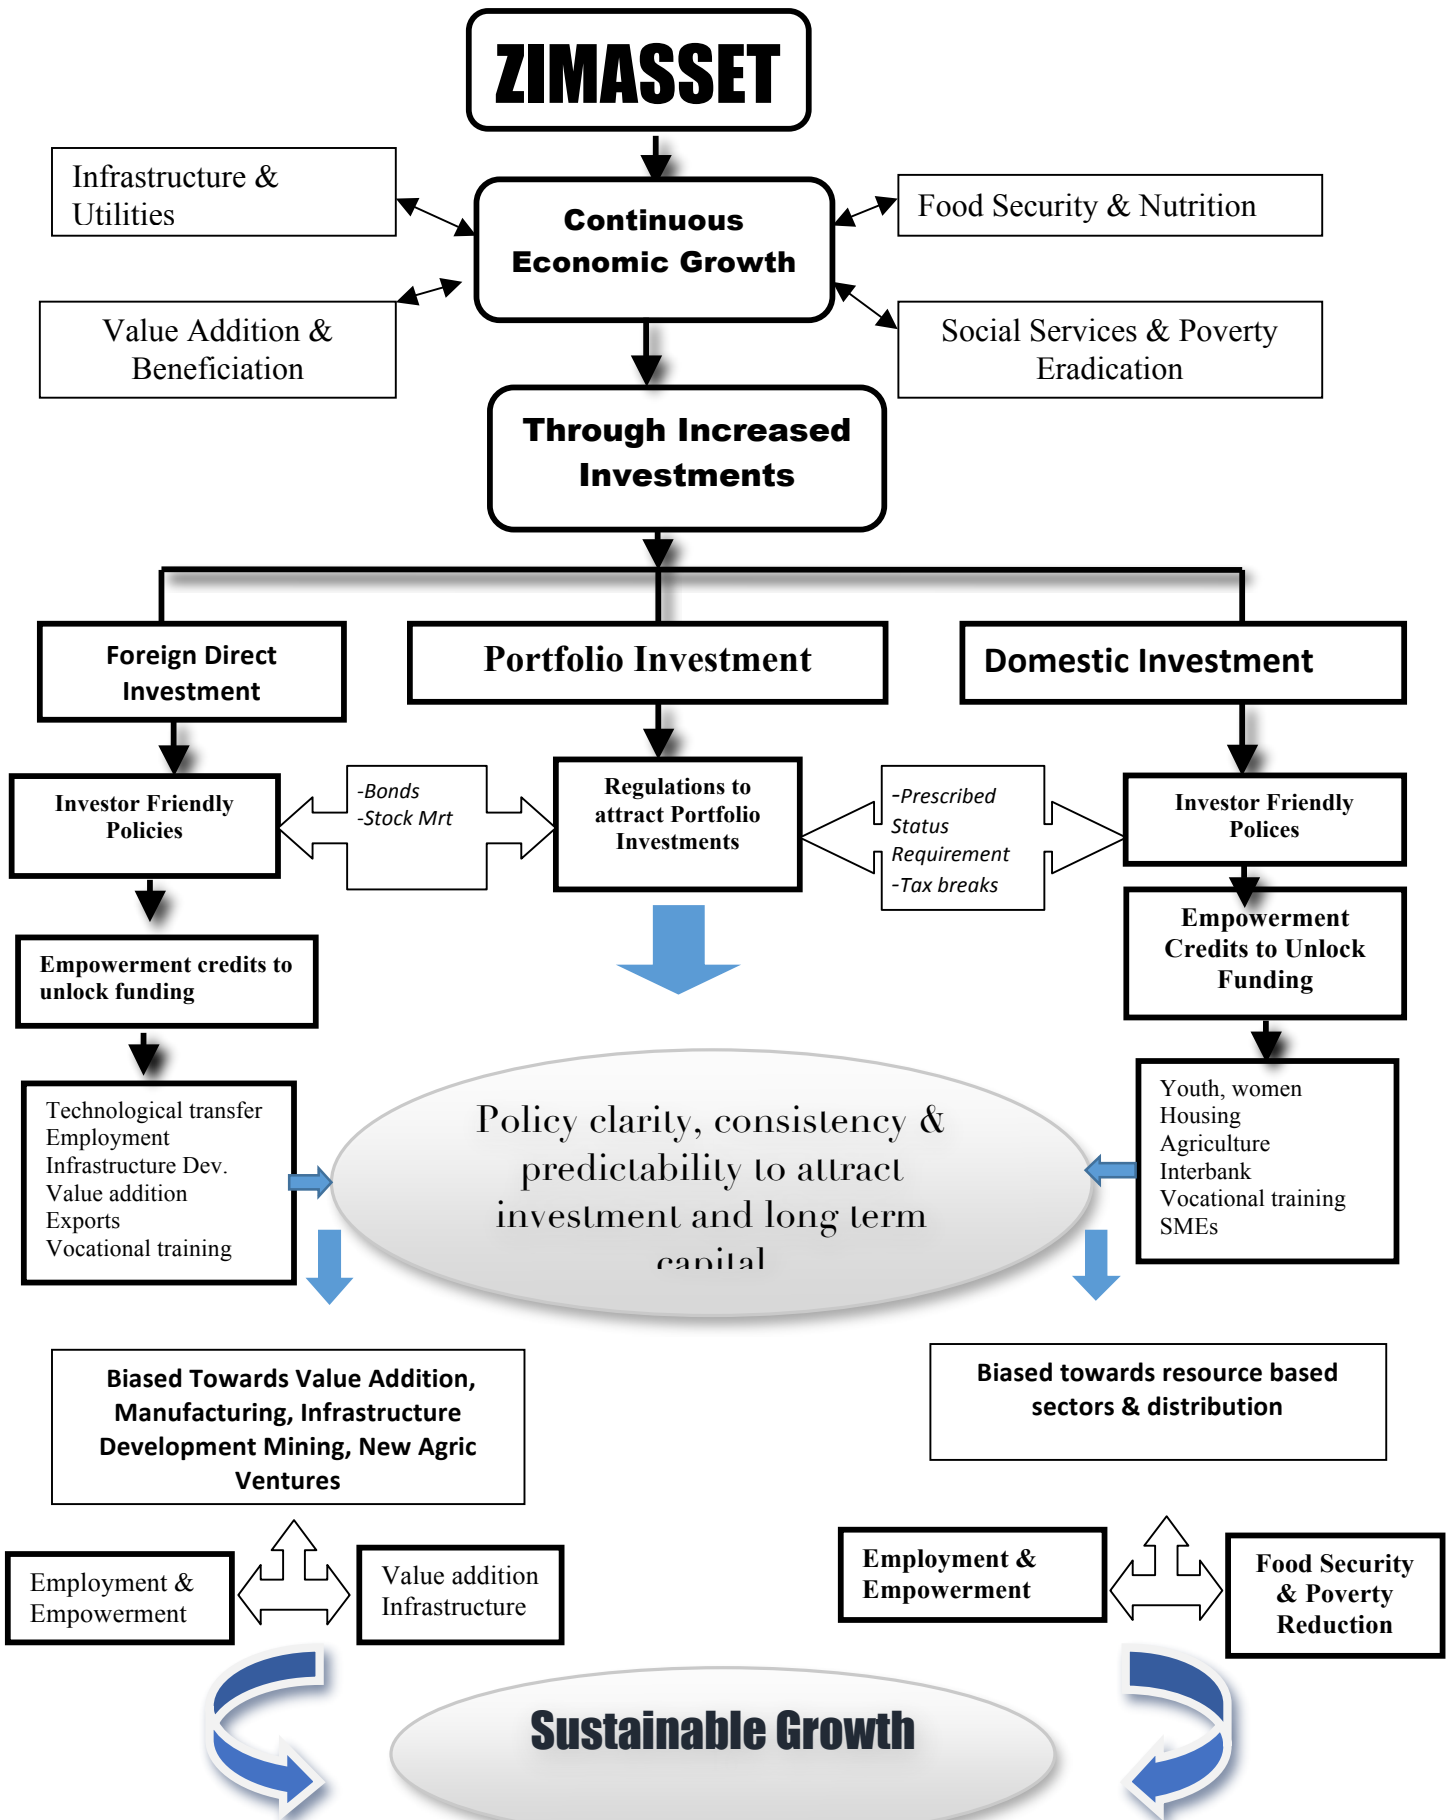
ZIMASSET

Infrastructure & Utilities

Continuous Economic Growth

Food Security & Nutrition

Value Addition & Beneficiation

Social Services & Poverty Eradication

Through Increased Investments

Foreign Direct Investment

Portfolio Investment

Domestic Investment

Investor Friendly Policies

-Bonds
-Stock Mrt

Regulations to attract Portfolio Investments

-Prescribed Status Requirement
-Tax breaks

Investor Friendly Polices

Empowerment Credits to Unlock Funding

Empowerment credits to unlock funding

Technological transfer
Employment
Infrastructure Dev.
Value addition
Exports
Vocational training

Policy clarity, consistency & predictability to attract investment and long term capital

Youth, women
Housing
Agriculture
Interbank
Vocational training
SMEs

Biased Towards Value Addition, Manufacturing, Infrastructure Development Mining, New Agric Ventures

Biased towards resource based sectors & distribution

Employment & Empowerment

Value addition
Infrastructure

Employment & Empowerment

Food Security & Poverty Reduction

Sustainable Growth